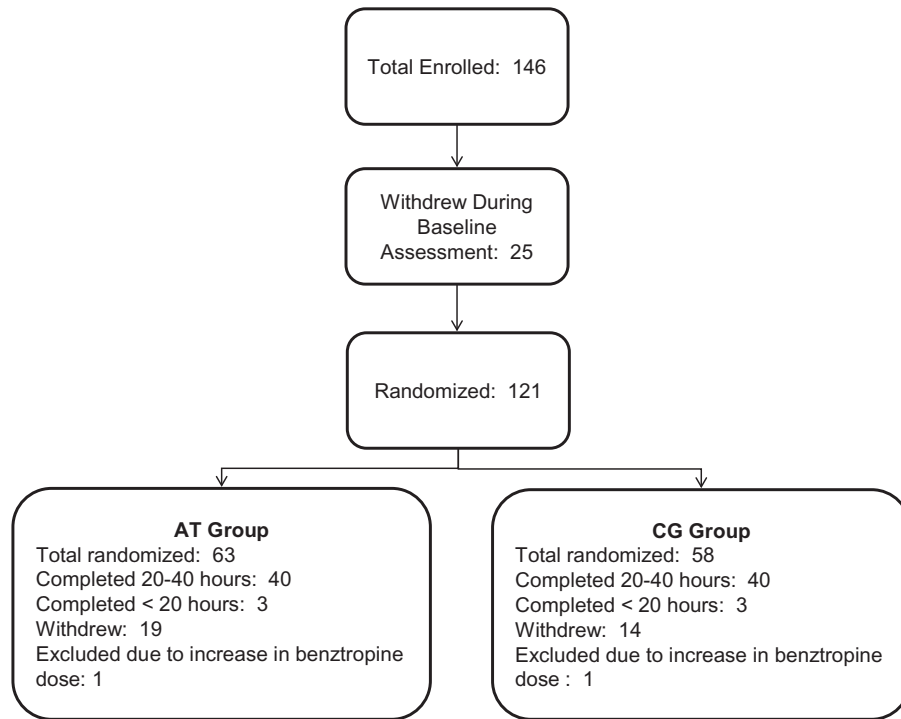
Total Enrolled: 146

Withdrew During Baseline Assessment: 25

Randomized: 121

AT Group
Total randomized: 63
Completed 20-40 hours: 40
Completed < 20 hours: 3
Withdrew: 19
Excluded due to increase in benztropine dose: 1

CG Group
Total randomized: 58
Completed 20-40 hours: 40
Completed < 20 hours: 3
Withdrew: 14
Excluded due to increase in benztropine dose : 1